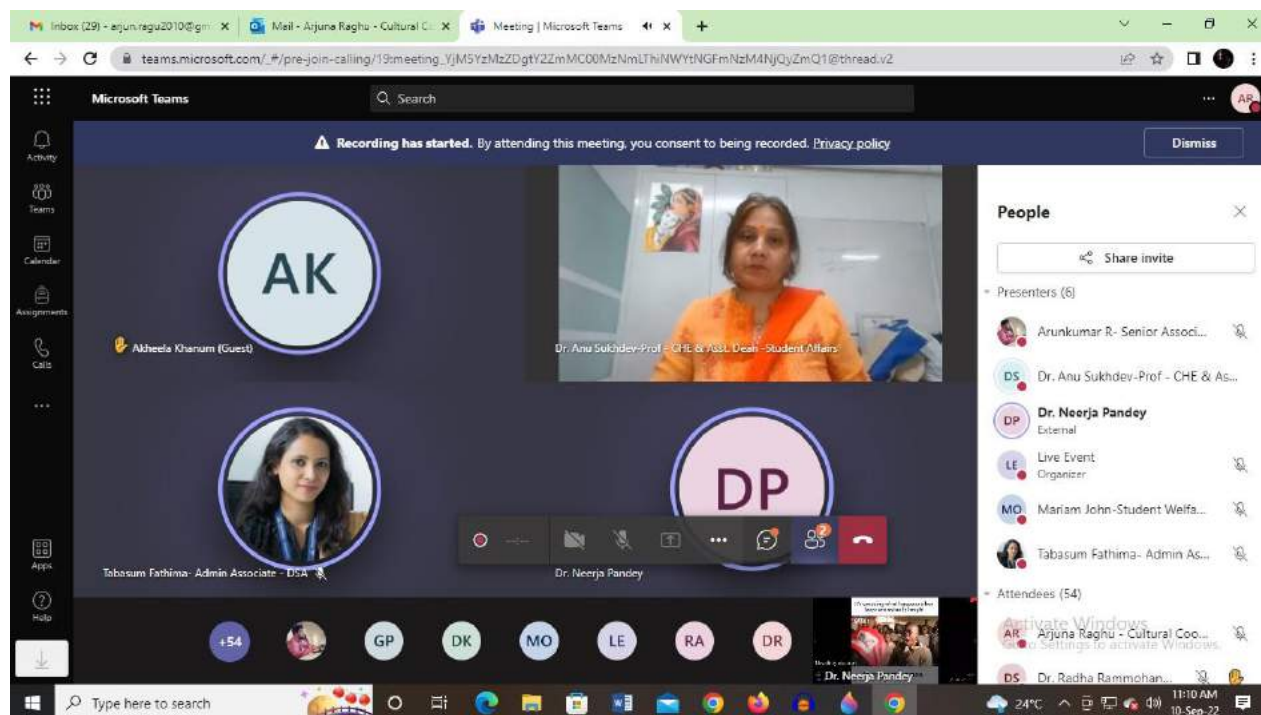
Inbox (29) - arjun.ragu2010@gm ×
Mail - Arjuna Raghu - Cultural C ×
Meeting | Microsoft Teams ×
+

teams.microsoft.com/_#/pre-join-calling/19:meeting_YjM5YzMzZDgtY2ZmMC00MzNmLThiNWYtNGFmNzM4NjQyZmQ1@thread.v2

Microsoft Teams
Search
AR

Activity
Teams
Calendar
Assignments
Calls
...
Apps
Help

Recording has started. By attending this meeting, you consent to being recorded. Privacy policy
Dismiss

AK
Akheela Khanum (Guest)

Dr. Anu Sukhdev-Prof - CHE & Asst. Dean -Student Affairs

Tabasum Fathima- Admin Associate - DSA

DP
Dr. Neerja Pandey

+54
GP
DK
MO
LE
RA
DR
Dr. Neerja Pandey

People
Share invite
Presenters (6)
Arunkumar R- Senior Associ...
DS Dr. Anu Sukhdev-Prof - CHE & As...
DP Dr. Neerja Pandey
External
LE Live Event
Organizer
MO Mariam John-Student Welfa...
Tabasum Fathima- Admin As...
Attendees (54)
AR Arjuna Raghu - Cultural Coo...
DS Dr. Radha Rammohan...
Activate Windows
Go to Settings to activate Windows.

Type here to search
24°C
11:10 AM
10-Sep-22